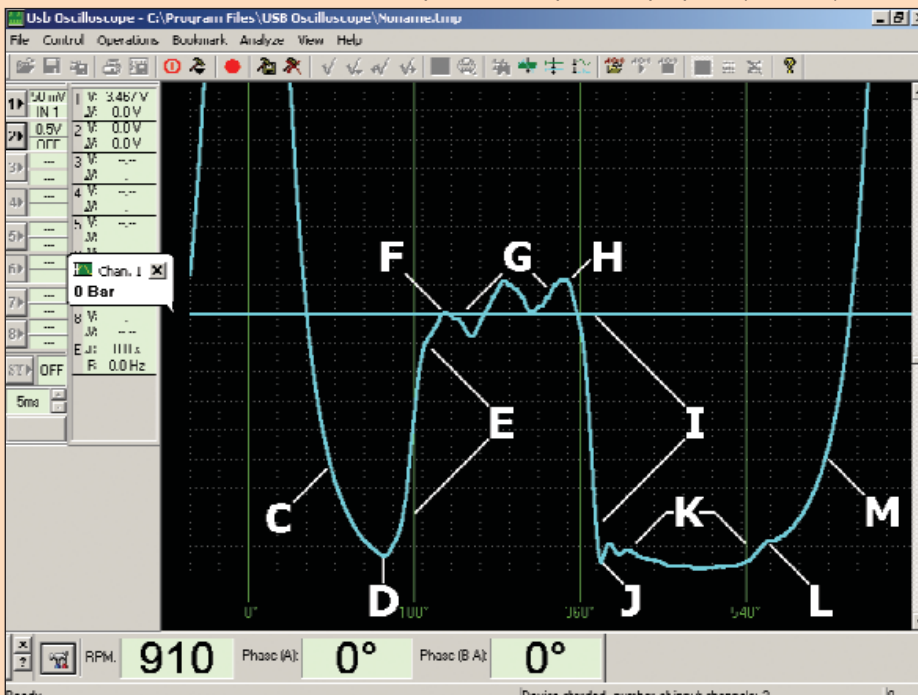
Usb Oscilloscope - C:\Program Files\USB Oscilloscope\Noname.tmp

File Control Operations Bookmark Analyze View Help

1 50 mV IN 1
2 0.5V OFF
3 ---
4 ---
5 ---
6 ---
7 ---
8 ---

1 V: 3.467 V
ΔV: 0.0 V
2 V: 0.0 V
ΔV: 0.0 V
3 V: --
ΔV: --
4 V: --
ΔV: --
5 V:
ΔV:
8 V:
ΔV: --
E: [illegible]
F: 0.0 Hz

ST OFF
5ms

Chan. 1
0 Bar

F G H
E I
C K M
D J L

0° 180° 360° 540°

RPM. 910 Phase (A): 0° Phase (B A): 0°

Ready
Device checked, number of input channels: 2